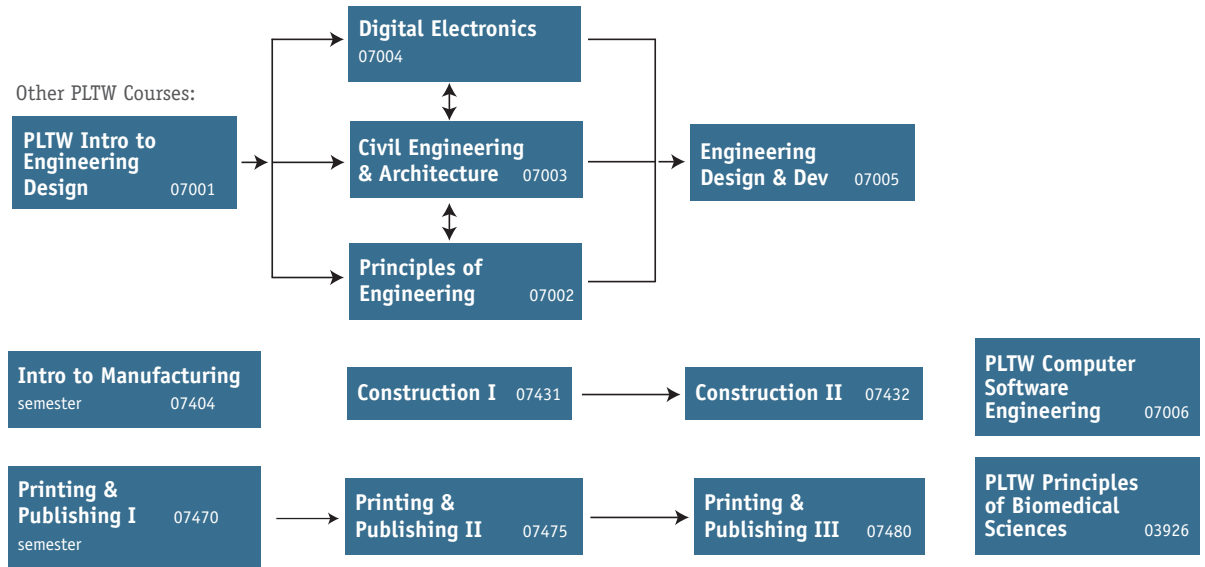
Other PLTW Courses:

PLTW Intro to Engineering Design 07001

Digital Electronics 07004

Civil Engineering & Architecture 07003

Principles of Engineering 07002

Engineering Design & Dev 07005

Intro to Manufacturing semester 07404

Construction I 07431

Construction II 07432

PLTW Computer Software Engineering 07006

Printing & Publishing I 07470 semester

Printing & Publishing II 07475

Printing & Publishing III 07480

PLTW Principles of Biomedical Sciences 03926